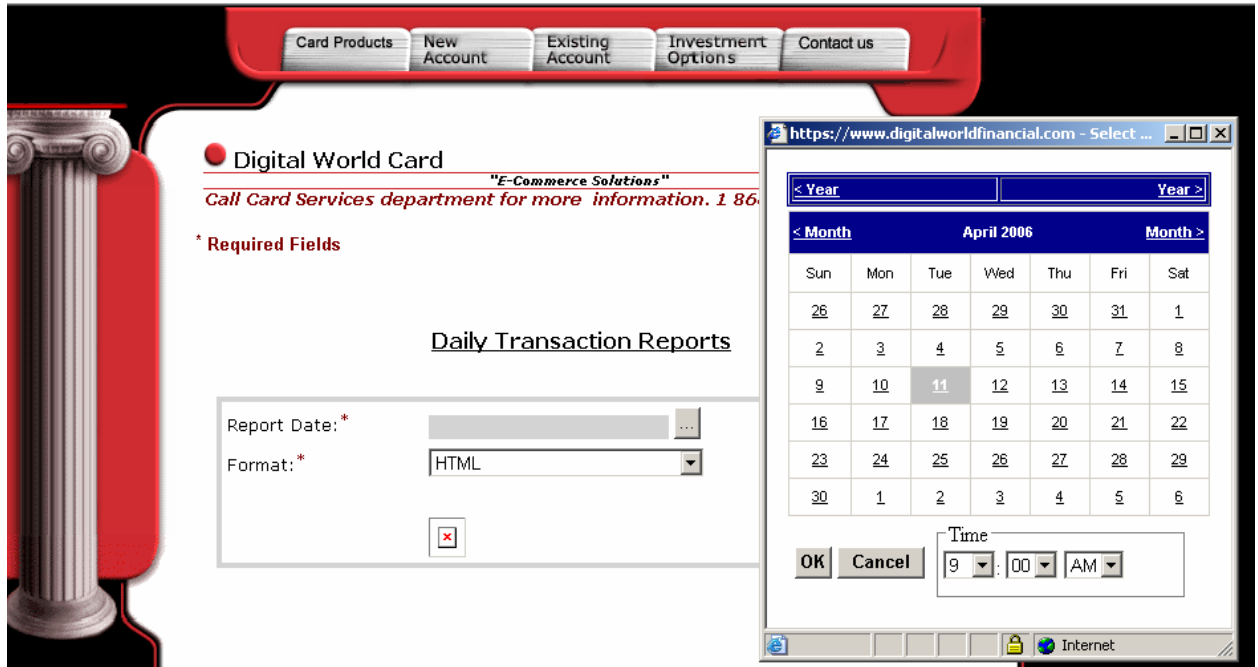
Card Products | New Account | Existing Account | Investment Options | Contact us

Digital World Card

"E-Commerce Solutions"

Call Card Services department for more information. 1 86

* Required Fields

Daily Transaction Reports

Report Date:*

Format:* HTML

https://www.digitalworldfinancial.com - Select ...

< Year

Year >

< Month

April 2006

Month >

| Sun | Mon | Tue | Wed | Thu | Fri | Sat |
|---|---|---|---|---|---|---|
| 26 | 27 | 28 | 29 | 30 | 31 | 1 |
| 2 | 3 | 4 | 5 | 6 | 7 | 8 |
| 9 | 10 | 11 | 12 | 13 | 14 | 15 |
| 16 | 17 | 18 | 19 | 20 | 21 | 22 |
| 23 | 24 | 25 | 26 | 27 | 28 | 29 |
| 30 | 1 | 2 | 3 | 4 | 5 | 6 |

OK Cancel

Time

9 : 00 AM

Internet